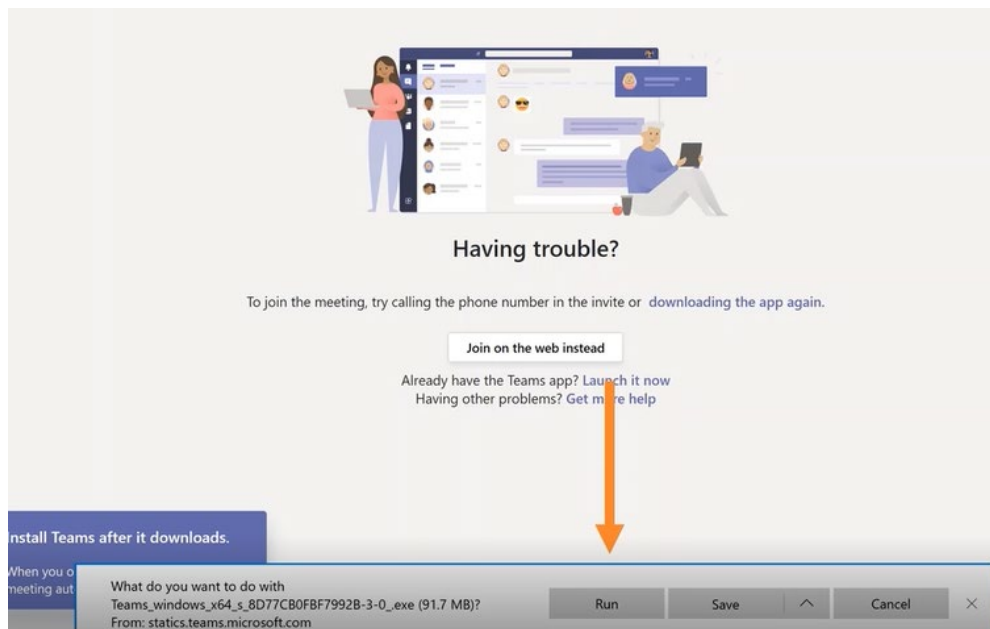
Having trouble?

To join the meeting, try calling the phone number in the invite or downloading the app again.

Join on the web instead

Already have the Teams app? Launch it now
Having other problems? Get m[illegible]re help

nstall Teams after it downloads.

When you o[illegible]
meeting aut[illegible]

What do you want to do with
Teams_windows_x64_s_8D77CB0FBF7992B-3-0_.exe (91.7 MB)?
From: statics.teams.microsoft.com

Run

Save

Cancel

×